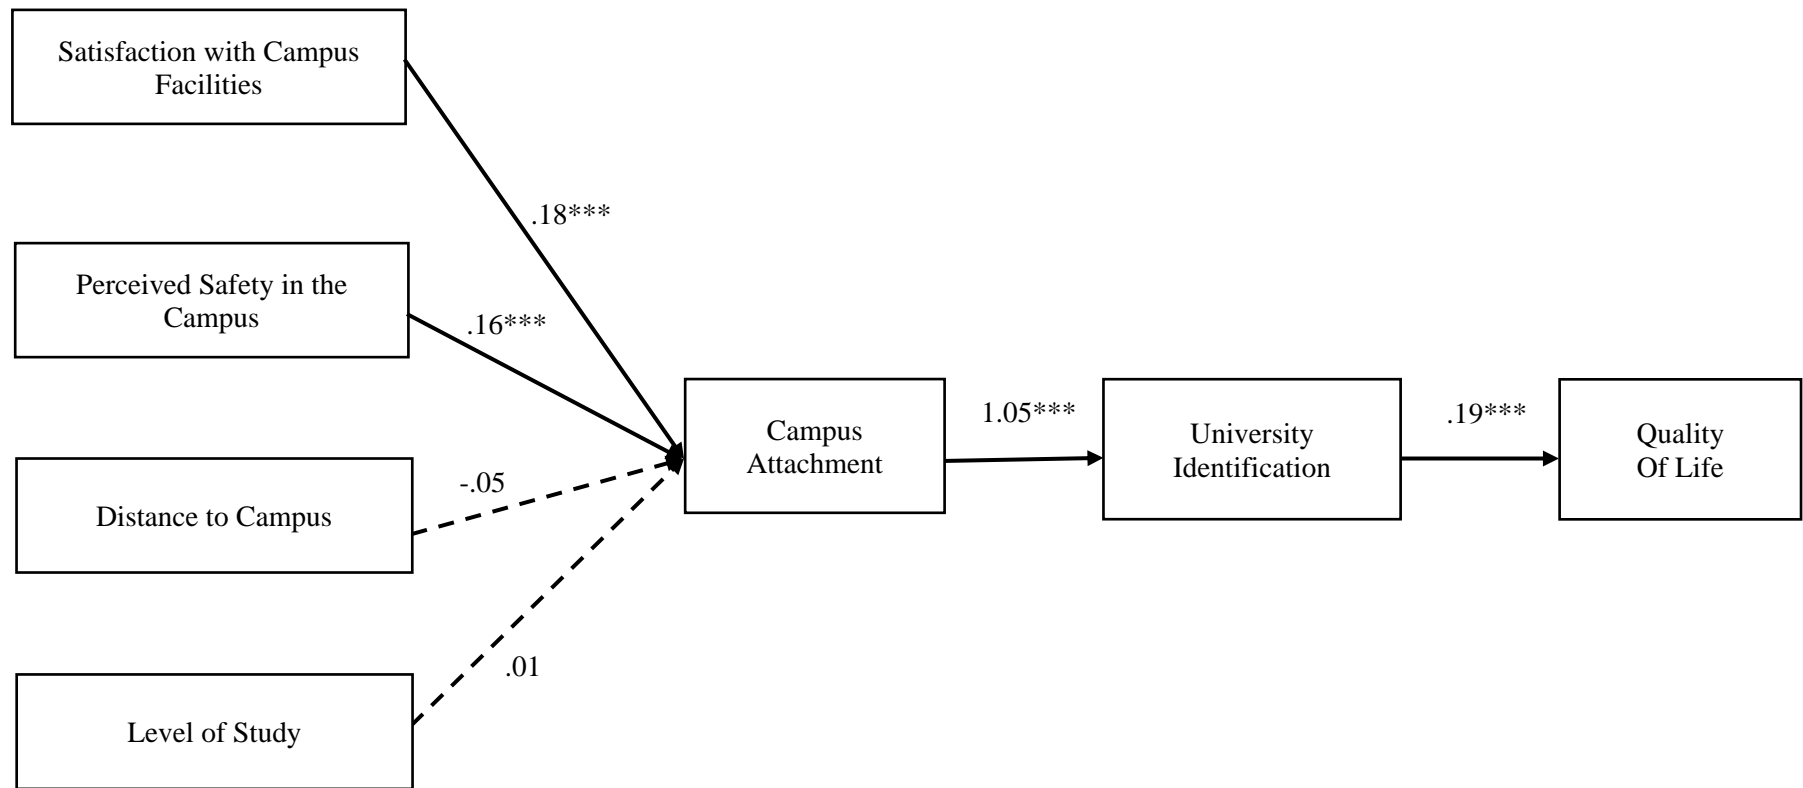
Satisfaction with Campus Facilities

.18***

Perceived Safety in the Campus

.16***

Distance to Campus

-.05

Level of Study

.01

Campus Attachment

1.05***

University Identification

.19***

Quality Of Life